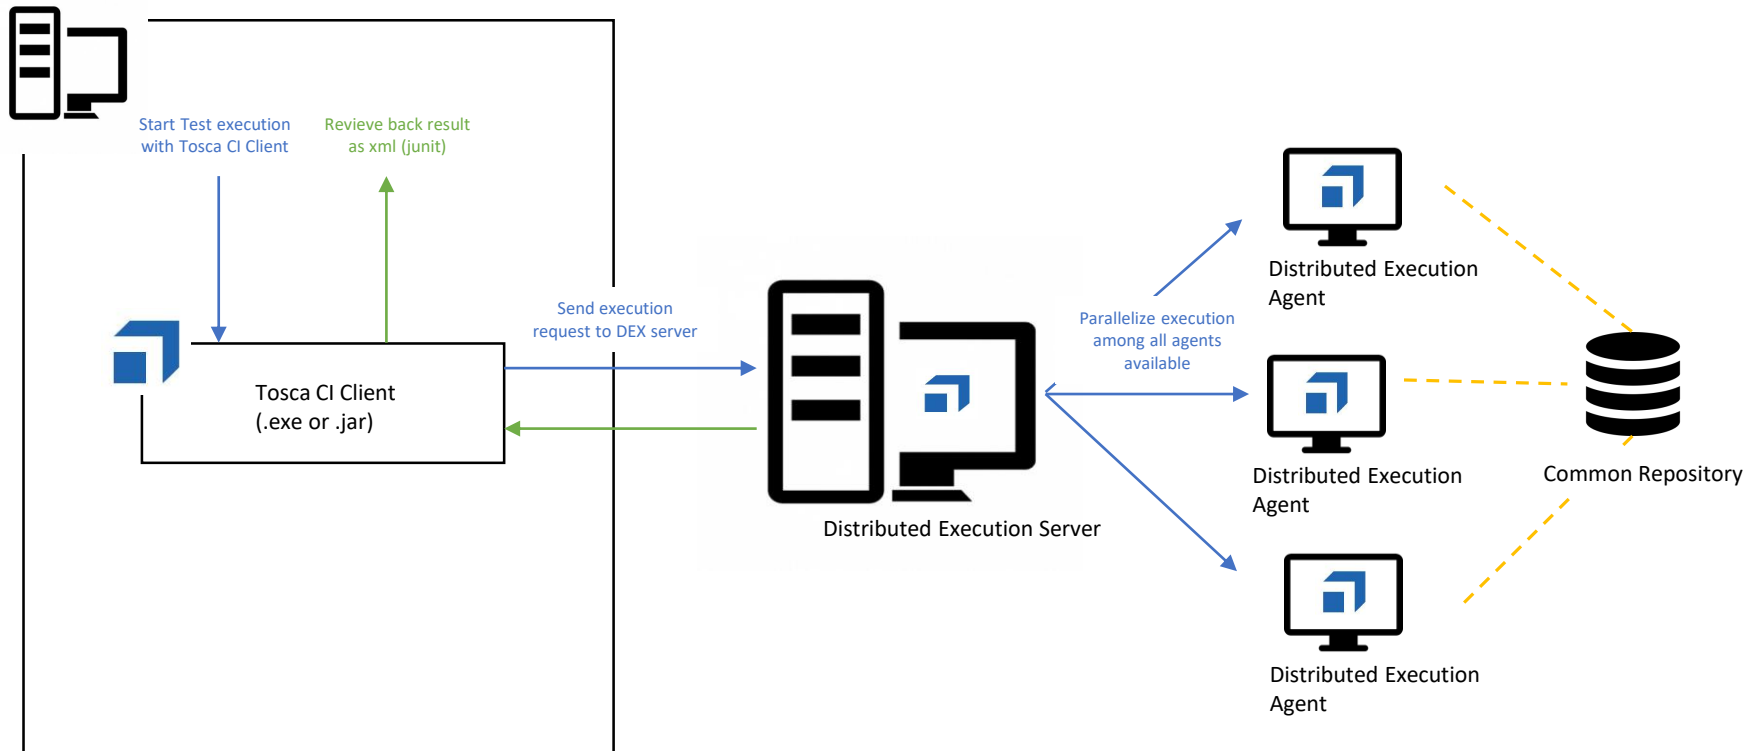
Start Test execution with Tosca CI Client

Revieve back result as xml (junit)

Tosca CI Client
(.exe or .jar)

Send execution request to DEX server

Distributed Execution Server

Parallelize execution among all agents available

Distributed Execution Agent

Distributed Execution Agent

Distributed Execution Agent

Common Repository